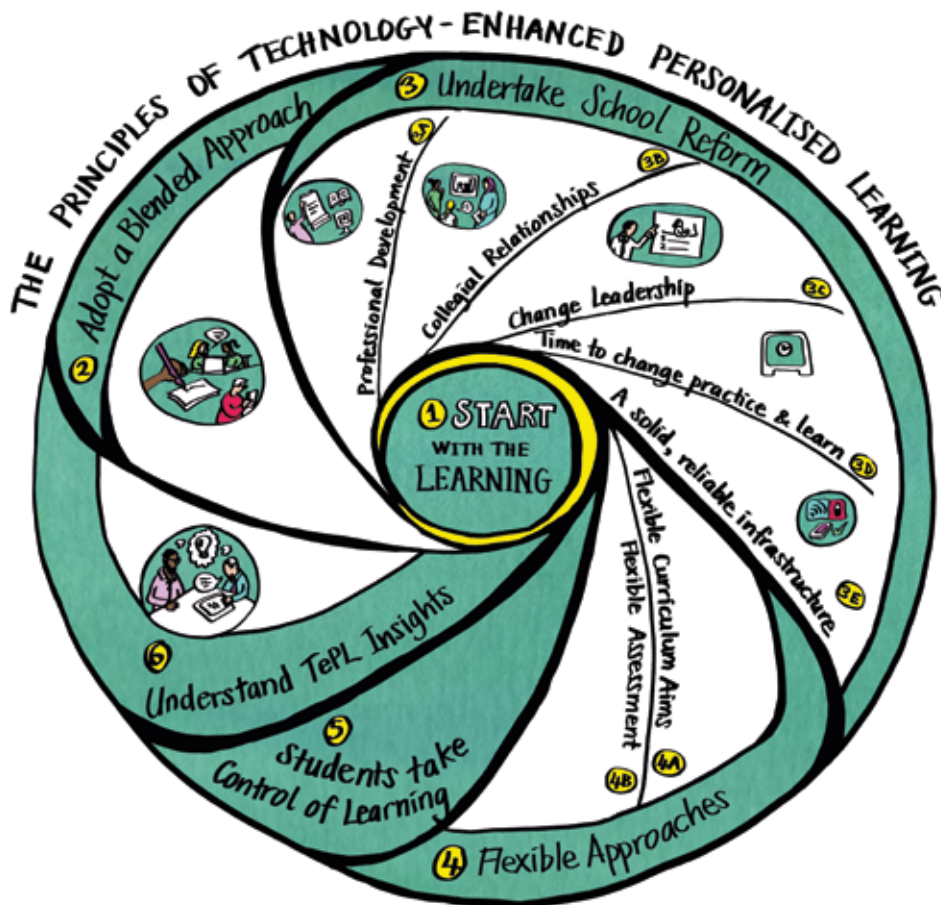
THE PRINCIPLES OF TECHNOLOGY-ENHANCED PERSONALISED LEARNING

1 START WITH THE LEARNING

2 Adopt a Blended Approach

3 Undertake School Reform

3A Professional Development

3B Collegial Relationships

3C Change Leadership

3D Time to change practice & learn

3E A solid, reliable infrastructure

4 Flexible Approaches

4A Flexible Curriculum Aims

4B Flexible Assessment

5 Students take Control of Learning

6 Understand TePL Insights